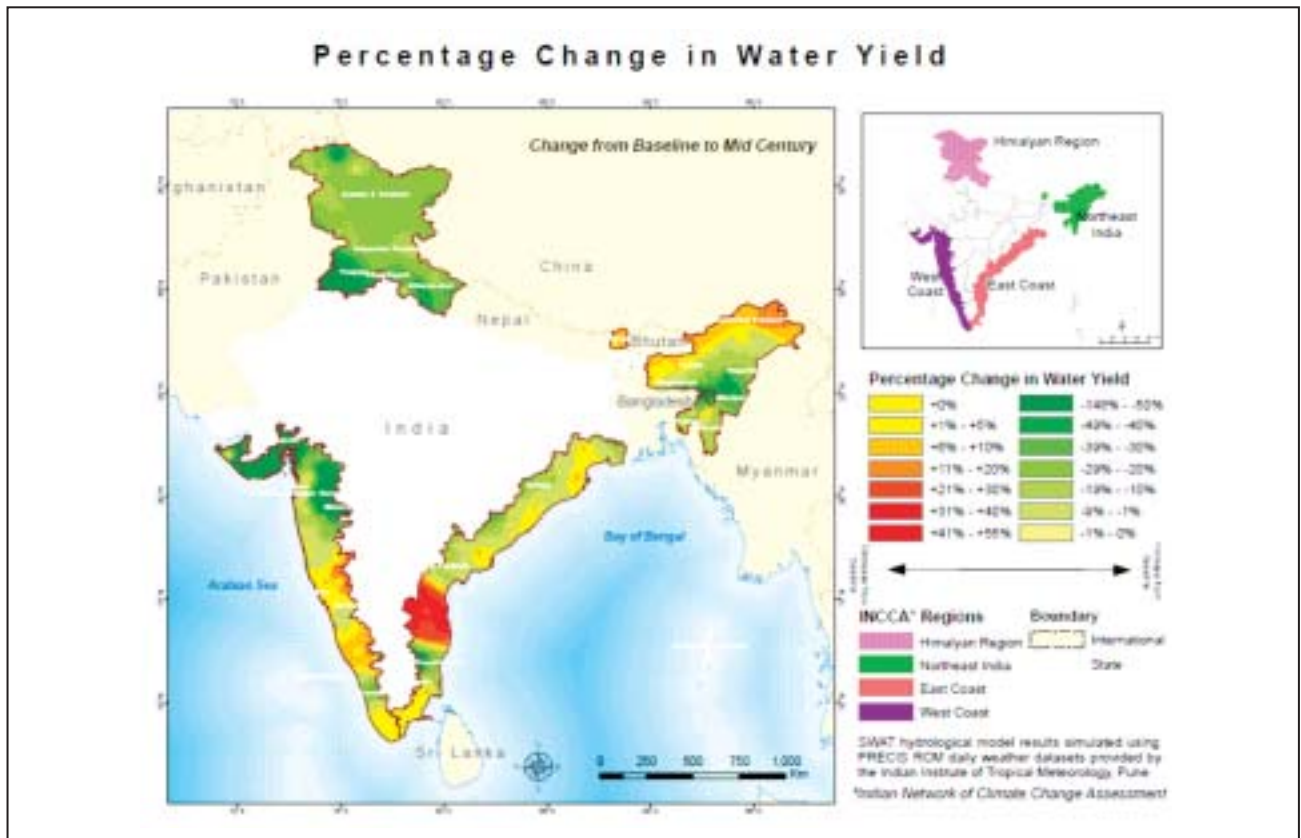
Percentage Change in Water Yield

Change from Baseline to Mid Century

fghanistan

Pakistan

China

Nepal

Bhutan

Bangladesh

India

Myanmar

Bay of Bengal

Arabian Sea

Sri Lanka

0 250 500 750 1,000 Km

Himalayan Region

Northeast India

West Coast

East Coast

Percentage Change in Water Yield

| | |
|---|---|
| +0% | -140% - -50% |
| +1% - +5% | -49% - -40% |
| +6% - +10% | -39% - -30% |
| +11% - +20% | -29% - -20% |
| +21% - +30% | -19% - -10% |
| +31% - +40% | -9% - -1% |
| +41% - +55% | -1% - 0% |

INCCA* Regions

Himalayan Region

Northeast India

East Coast

West Coast

Boundary

International

State

SWAT hydrological model results simulated using PRECIS RCM daily weather datasets provided by the Indian Institute of Tropical Meteorology, Pune

*Indian Network of Climate Change Assessment